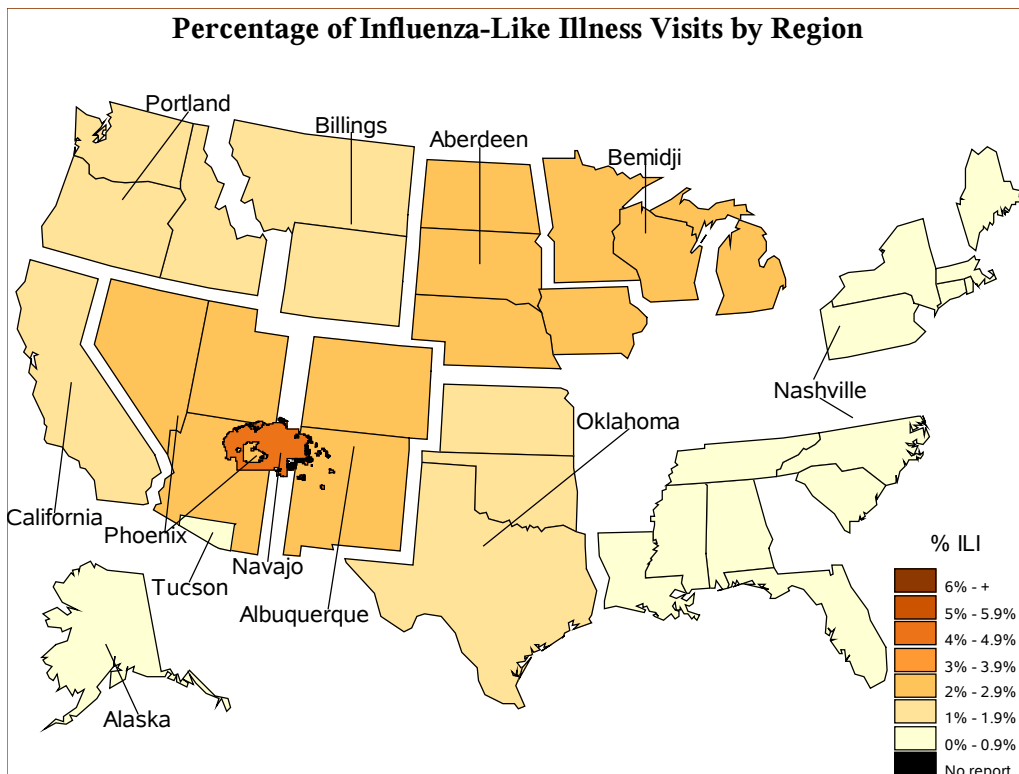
Percentage of Influenza-Like Illness Visits by Region

Portland
Billings
Aberdeen
Bemidji
Nashville
Oklahoma
California
Phoenix
Navajo
Tucson
Albuquerque
Alaska

% ILI
6% - +
5% - 5.9%
4% - 4.9%
3% - 3.9%
2% - 2.9%
1% - 1.9%
0% - 0.9%
No report